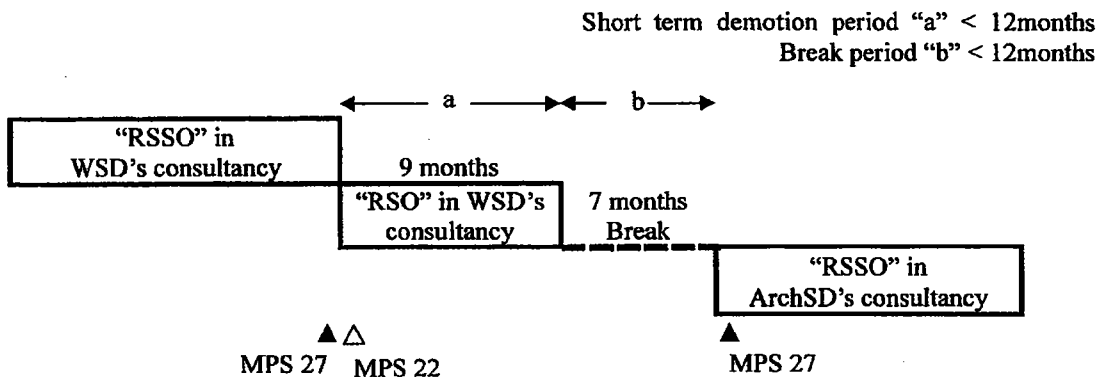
Short term demotion period "a" < 12months
Break period "b" < 12months

a

b

"RSSO" in WSD's consultancy

9 months

"RSO" in WSD's consultancy

7 months Break

"RSSO" in ArchSD's consultancy

▲ MPS 27

△ MPS 22

▲ MPS 27